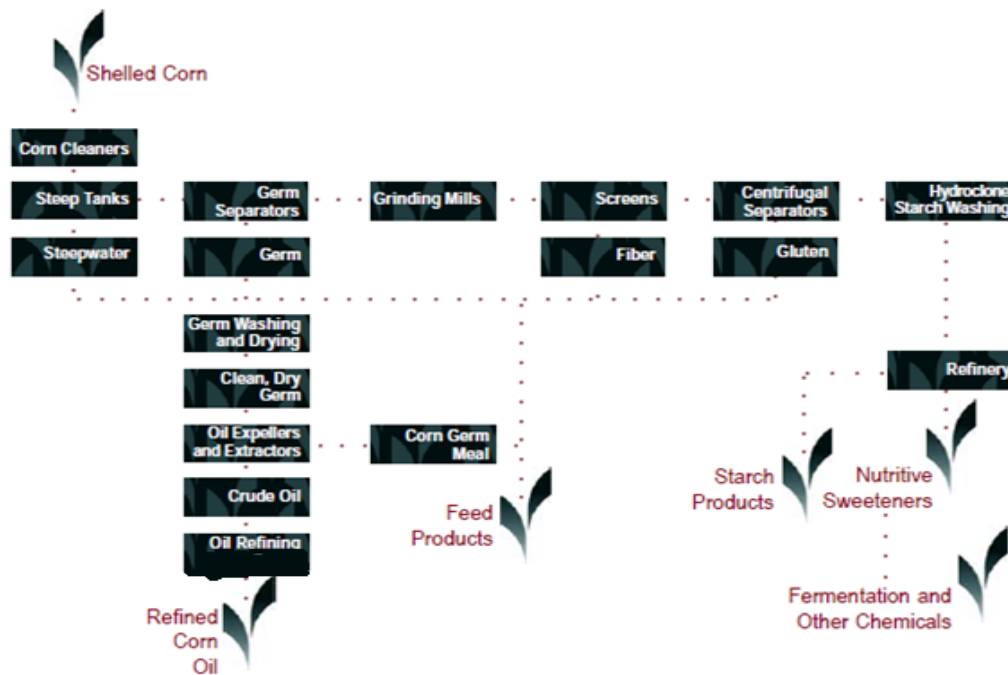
Shelled Corn

Corn Cleaners

Steep Tanks

Germ Separators

Grinding Mills

Screens

Centrifugal Separators

Hydroclone Starch Washing

Steepwater

Germ

Fiber

Gluten

Germ Washing and Drying

Clean, Dry Germ

Oil Expellers and Extractors

Corn Germ Meal

Crude Oil

Oil Refining

Refined Corn Oil

Feed Products

Refinery

Starch Products

Nutritive Sweeteners

Fermentation and Other Chemicals